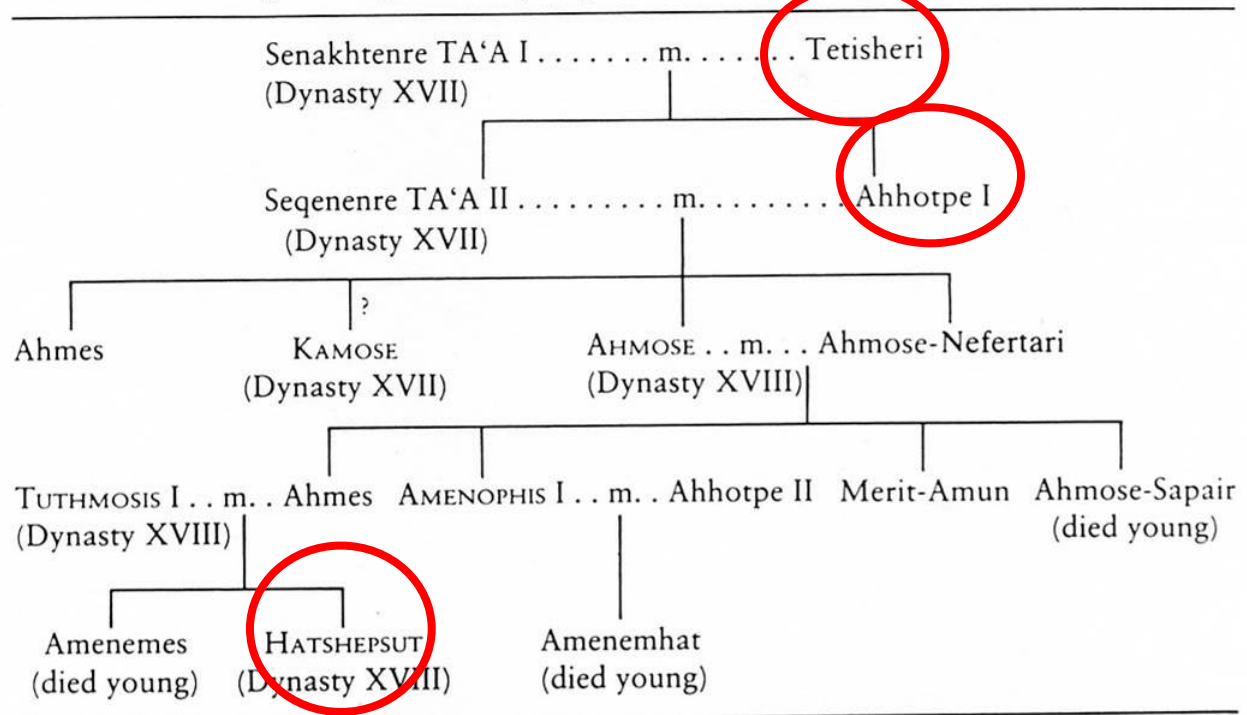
Senakhtenre TA'A I . . . . . . . m. . . . . . . Tetisheri
(Dynasty XVII)

Seqenenre TA'A II . . . . . . . . . m. . . . . . . . . Ahhotpe I
(Dynasty XVII)

?

Ahmes

KAMOSE
(Dynasty XVII)

AHMOSE . . m. . . Ahmose-Nefertari
(Dynasty XVIII)

TUTHMOSIS I . . m. . Ahmes
(Dynasty XVIII)

AMENOPHIS I . . m. . Ahhotpe II

Merit-Amun

Ahmose-Sapair
(died young)

Amenemes
(died young)

HATSHEPSUT
(Dynasty XVIII)

Amenemhat
(died young)